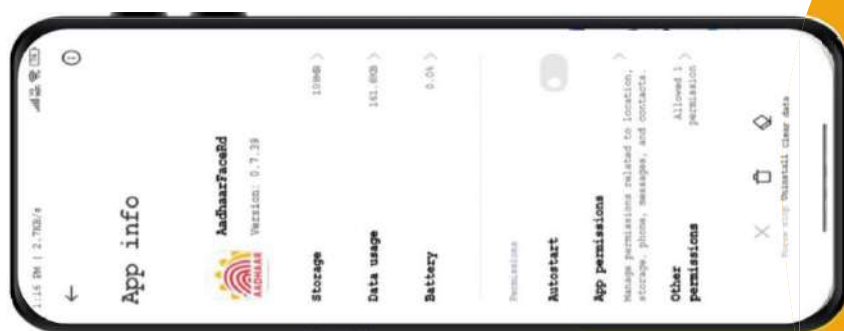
1:16 PM | 2.7KB/s

App info

AadhaarFaceRd
Version: 0.7.39

AADHAAR

Storage 109MB

Data usage 161.8KB

Battery 0.0%

Permissions

Autostart

App permissions
Manage permissions related to location, storage, phone, messages, and contacts.

Other permissions
Allowed 1 permission

Force stop Uninstall Clear data